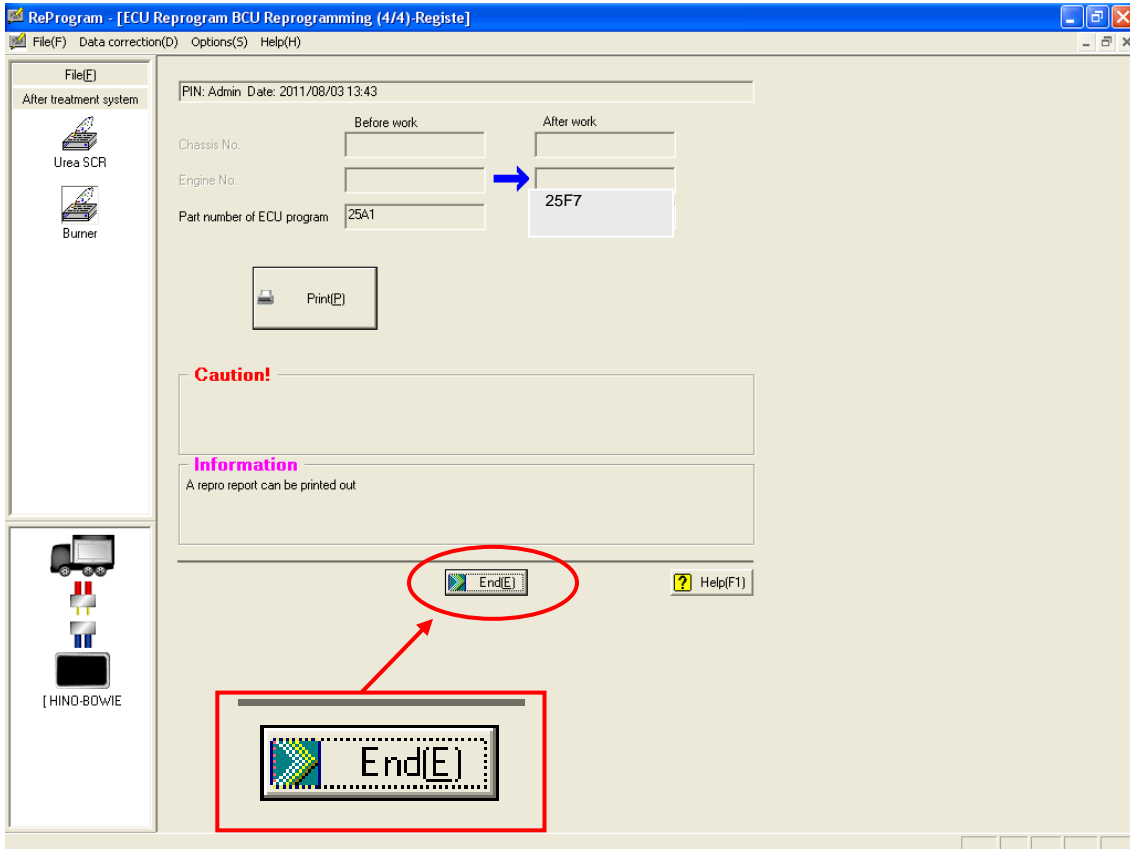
ReProgram - [ECU Reprogram BCU Reprogramming (4/4)-Registe]

File(F) Data correction(D) Options(S) Help(H)

File(F)

After treatment system

Urea SCR

Burner

[ HINO-BOWIE

PIN: Admin Date: 2011/08/03 13:43

Before work

After work

Chassis No.

Engine No.

Part number of ECU program

25A1

25F7

Print(P)

Caution!

Information

A repro report can be printed out

End(E)

Help(F1)

End(E)